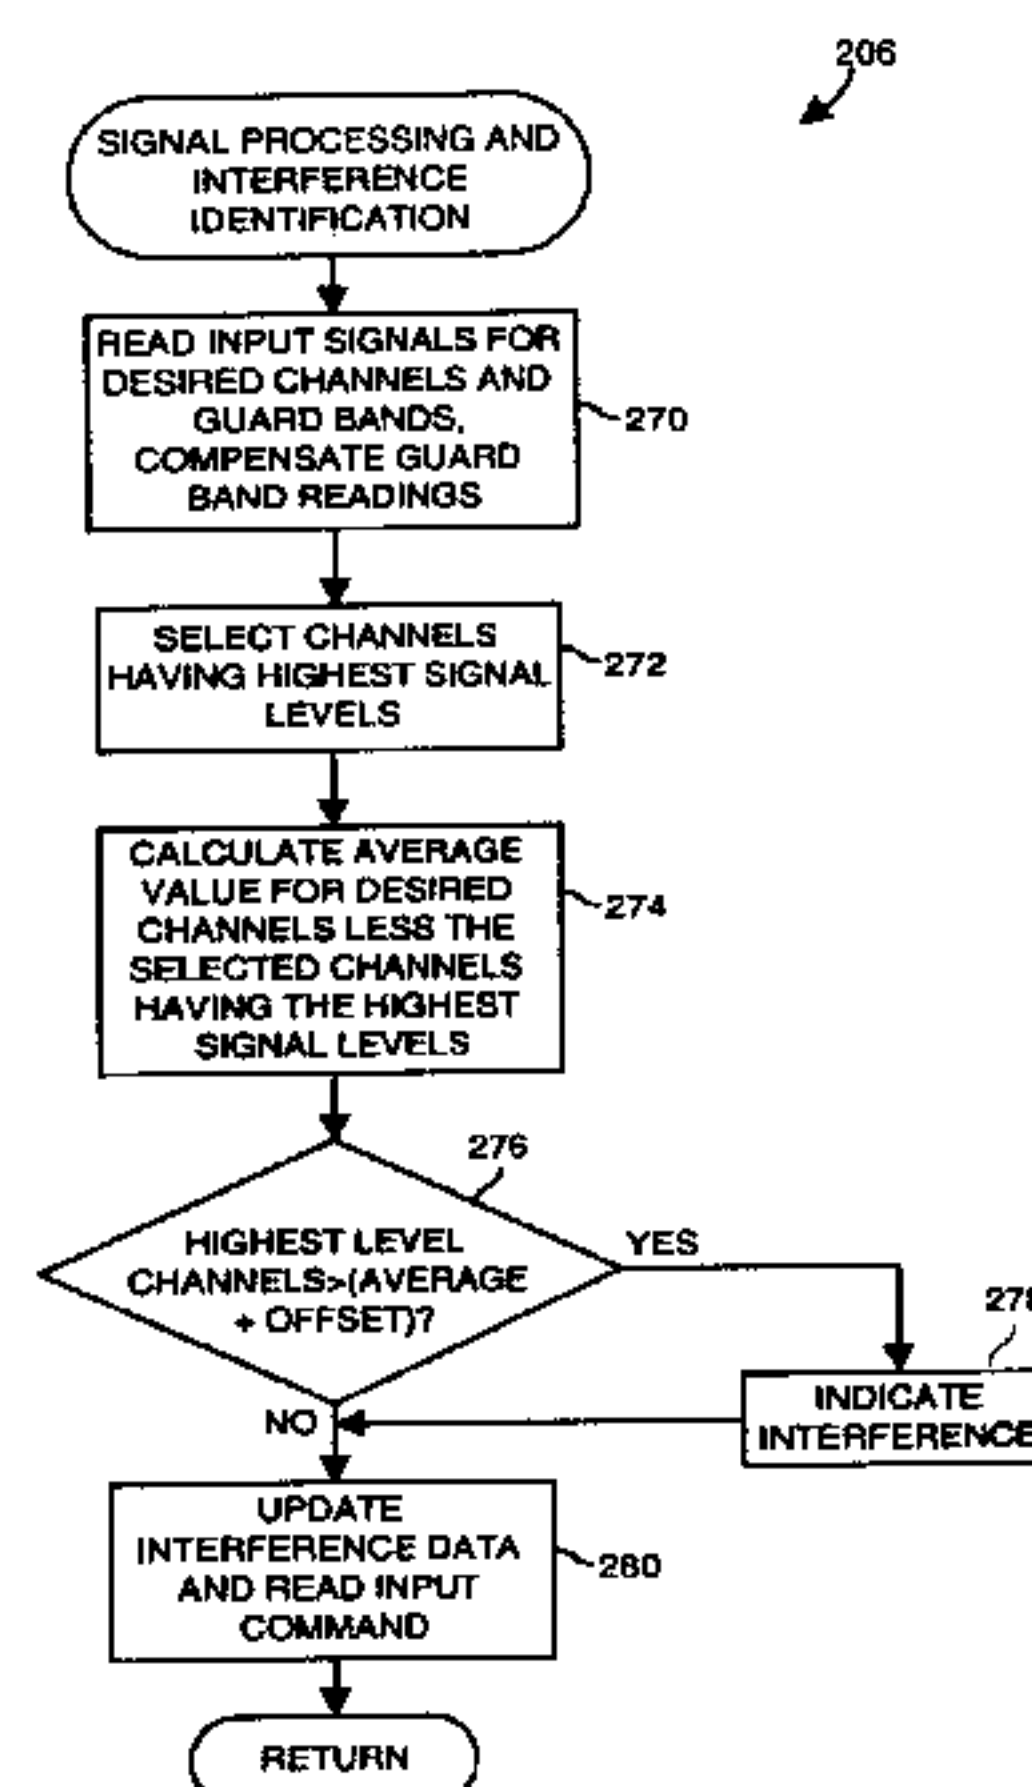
206

SIGNAL PROCESSING AND INTERFERENCE IDENTIFICATION

READ INPUT SIGNALS FOR DESIRED CHANNELS AND GUARD BANDS, COMPENSATE GUARD BAND READINGS

270

SELECT CHANNELS HAVING HIGHEST SIGNAL LEVELS

272

CALCULATE AVERAGE VALUE FOR DESIRED CHANNELS LESS THE SELECTED CHANNELS HAVING THE HIGHEST SIGNAL LEVELS

274

276

HIGHEST LEVEL CHANNELS>(AVERAGE + OFFSET)?

YES

27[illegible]

INDICATE INTERFERENCE

NO

UPDATE INTERFERENCE DATA AND READ INPUT COMMAND

280

RETURN